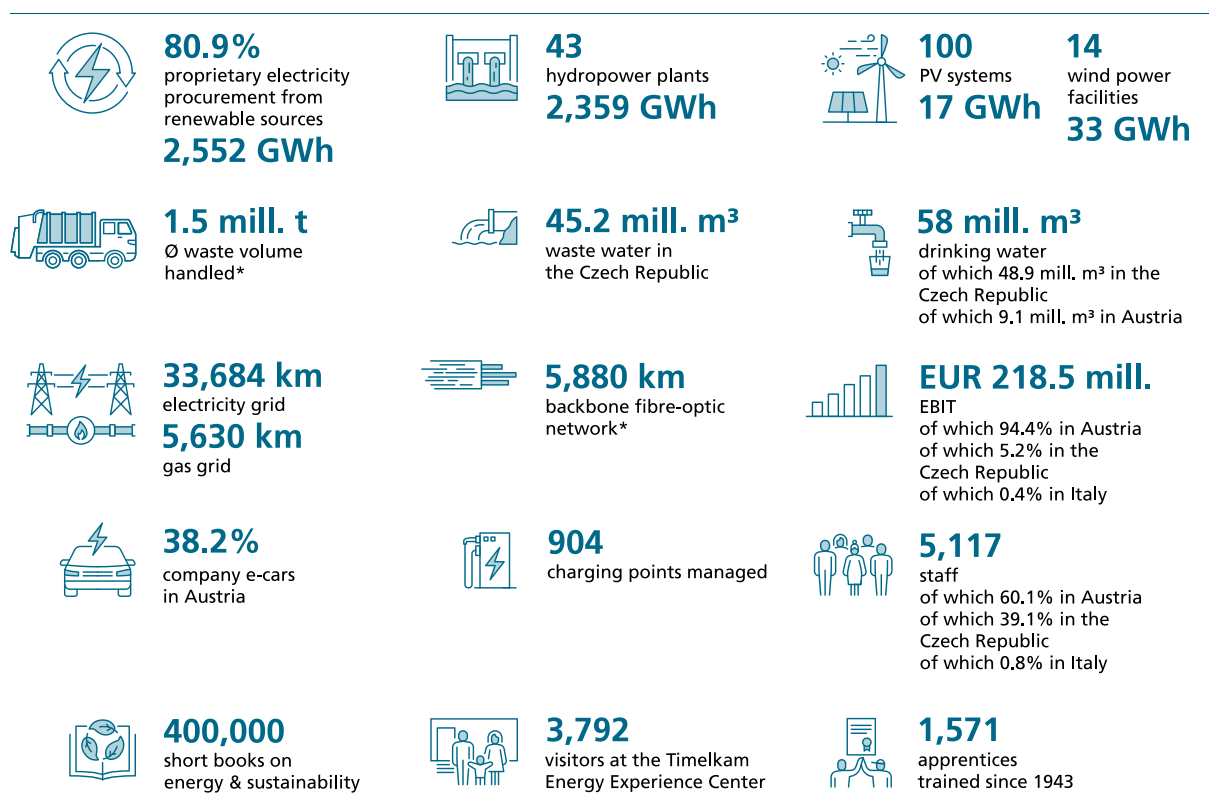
80.9%
proprietary electricity procurement from renewable sources
2,552 GWh

43
hydropower plants
2,359 GWh

100
PV systems
17 GWh

14
wind power facilities
33 GWh

1.5 mill. t
Ø waste volume handled*

45.2 mill. m³
waste water in the Czech Republic

58 mill. m³
drinking water
of which 48.9 mill. m³ in the Czech Republic
of which 9.1 mill. m³ in Austria

33,684 km
electricity grid
5,630 km
gas grid

5,880 km
backbone fibre-optic network*

EUR 218.5 mill.
EBIT
of which 94.4% in Austria
of which 5.2% in the Czech Republic
of which 0.4% in Italy

38.2%
company e-cars in Austria

904
charging points managed

5,117
staff
of which 60.1% in Austria
of which 39.1% in the Czech Republic
of which 0.8% in Italy

400,000
short books on energy & sustainability

3,792
visitors at the Timelkam Energy Experience Center

1,571
apprentices trained since 1943